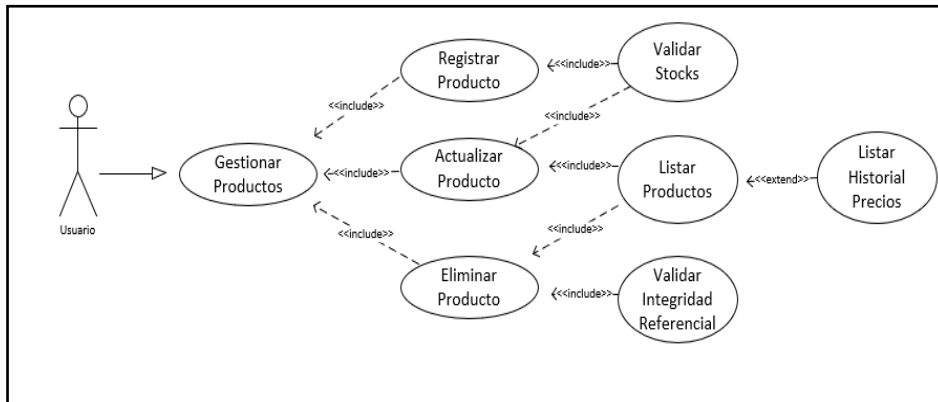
Registrar Producto

<<include>>

Validar Stocks

<<include>>

<<include>>

Usuario

Gestionar Productos

<<include>>

Actualizar Producto

<<include>>

Listar Productos

<<extend>>

Listar Historial Precios

<<include>>

<<include>>

Eliminar Producto

<<include>>

Validar Integridad Referencial